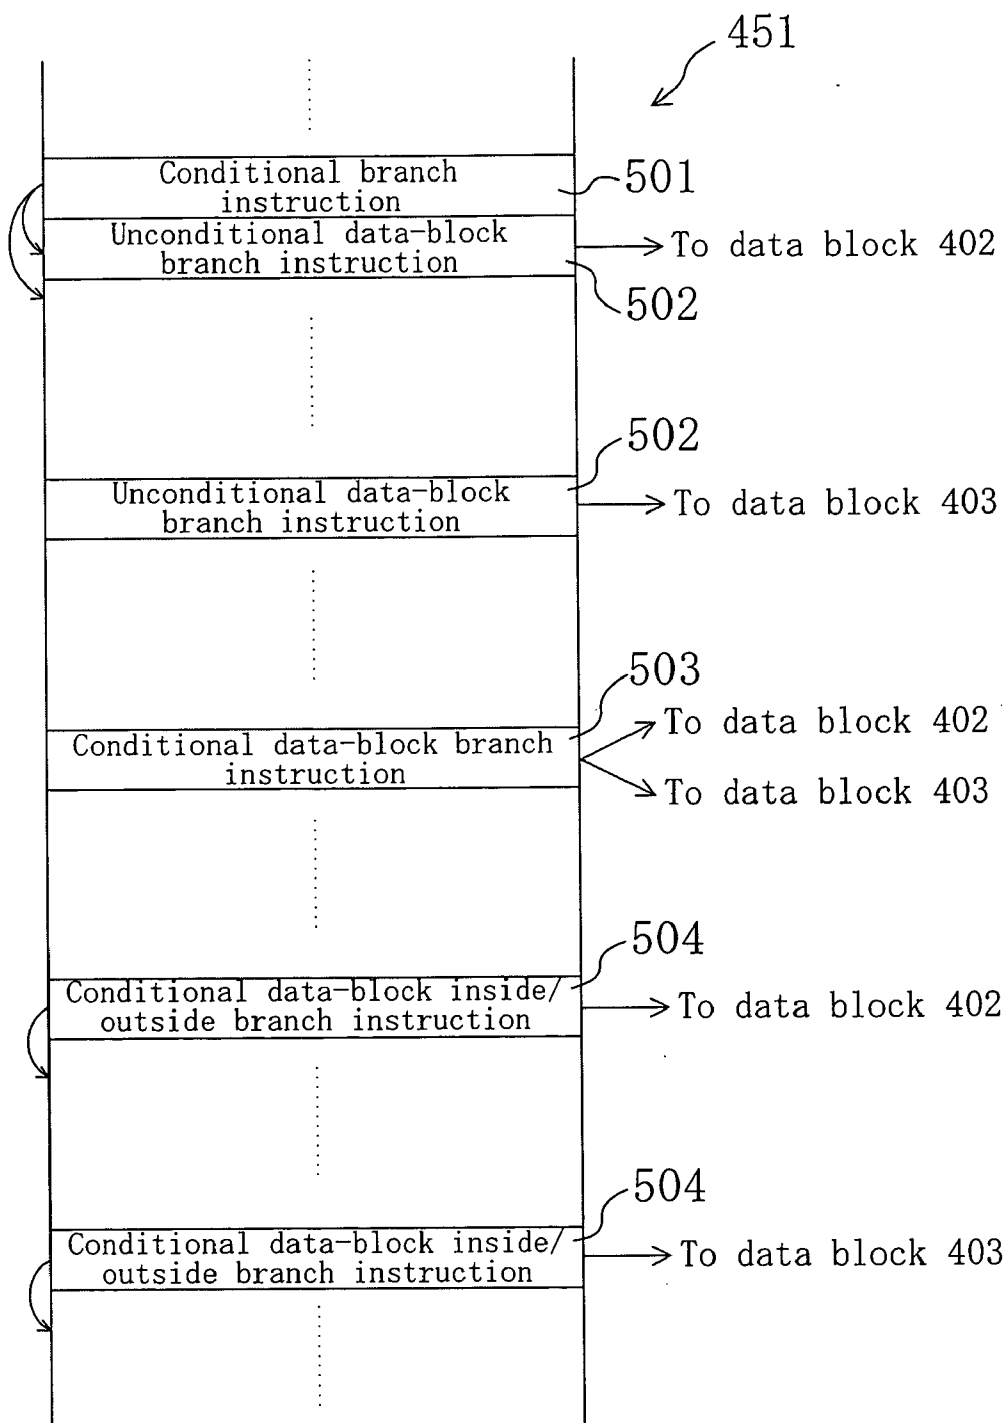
451

Conditional branch instruction

501

Unconditional data-block branch instruction

To data block 402

502

502

Unconditional data-block branch instruction

To data block 403

503

Conditional data-block branch instruction

To data block 402

To data block 403

504

Conditional data-block inside/ outside branch instruction

To data block 402

504

Conditional data-block inside/ outside branch instruction

To data block 403